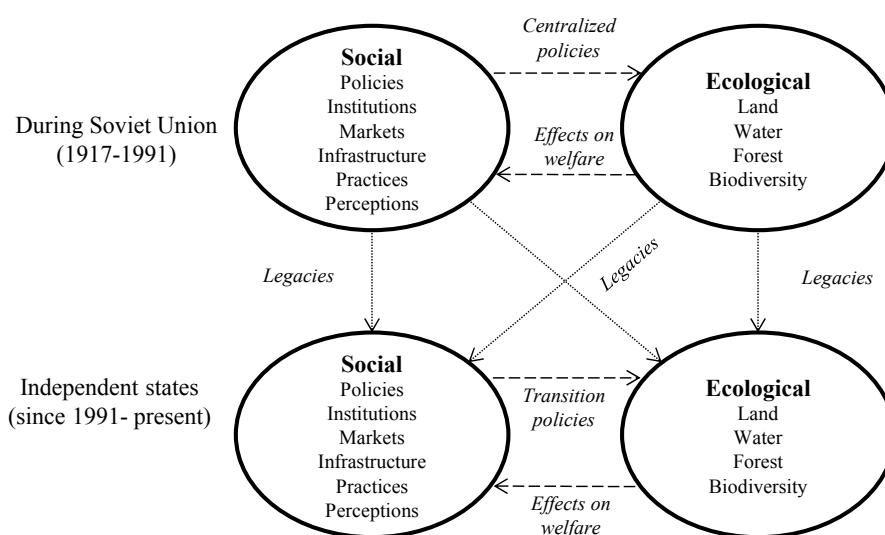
During Soviet Union (1917-1991)

Social
Policies
Institutions
Markets
Infrastructure
Practices
Perceptions

Centralized policies

Effects on welfare

Ecological
Land
Water
Forest
Biodiversity

Legacies

Legacies

Legacies

Independent states (since 1991- present)

Social
Policies
Institutions
Markets
Infrastructure
Practices
Perceptions

Transition policies

Effects on welfare

Ecological
Land
Water
Forest
Biodiversity